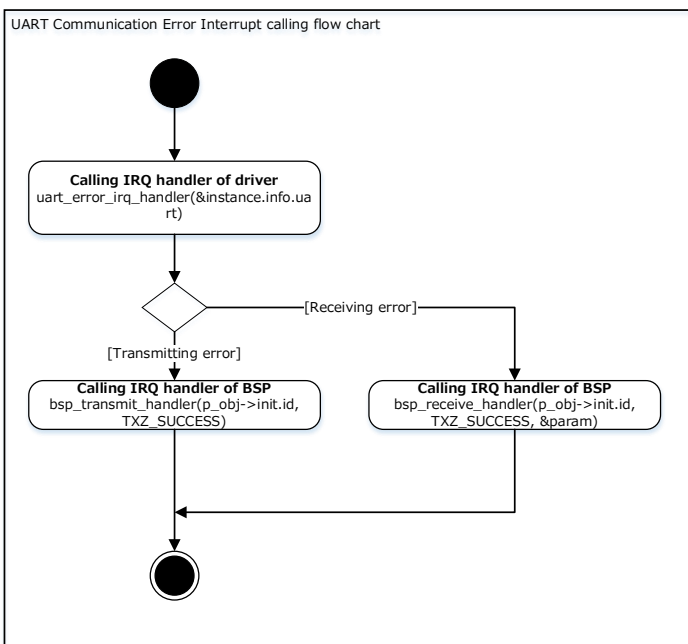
UART Communication Error Interrupt calling flow chart

**Calling IRQ handler of driver**
uart_error_irq_handler(&instance.info.uart)

[Receiving error]

[Transmitting error]

**Calling IRQ handler of BSP**
bsp_transmit_handler(p_obj->init.id, TXZ_SUCCESS)

**Calling IRQ handler of BSP**
bsp_receive_handler(p_obj->init.id, TXZ_SUCCESS, &param)